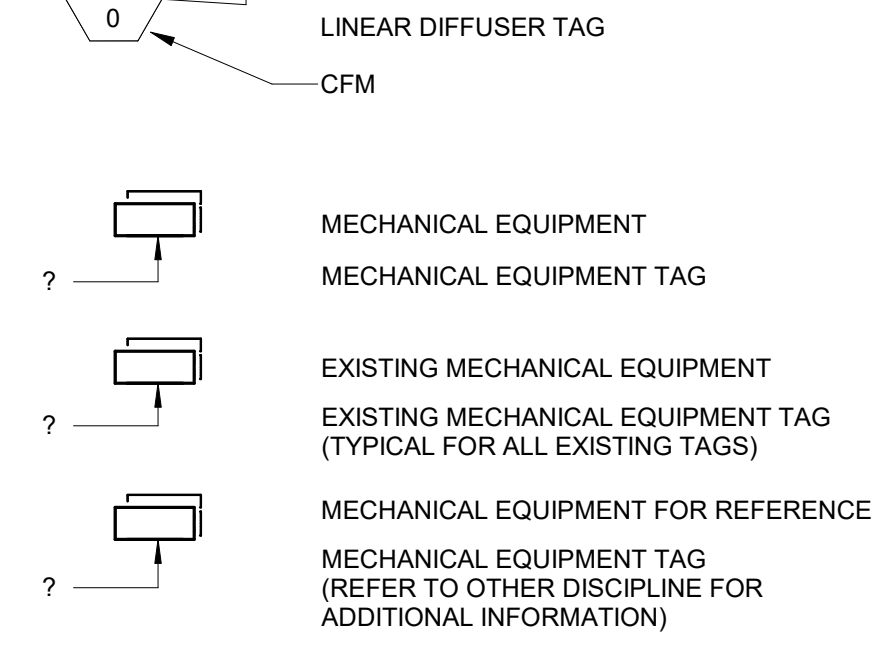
0

LINEAR DIFFUSER TAG

CFM

MECHANICAL EQUIPMENT

?

MECHANICAL EQUIPMENT TAG

EXISTING MECHANICAL EQUIPMENT

?

EXISTING MECHANICAL EQUIPMENT TAG (TYPICAL FOR ALL EXISTING TAGS)

MECHANICAL EQUIPMENT FOR REFERENCE

?

MECHANICAL EQUIPMENT TAG (REFER TO OTHER DISCIPLINE FOR ADDITIONAL INFORMATION)